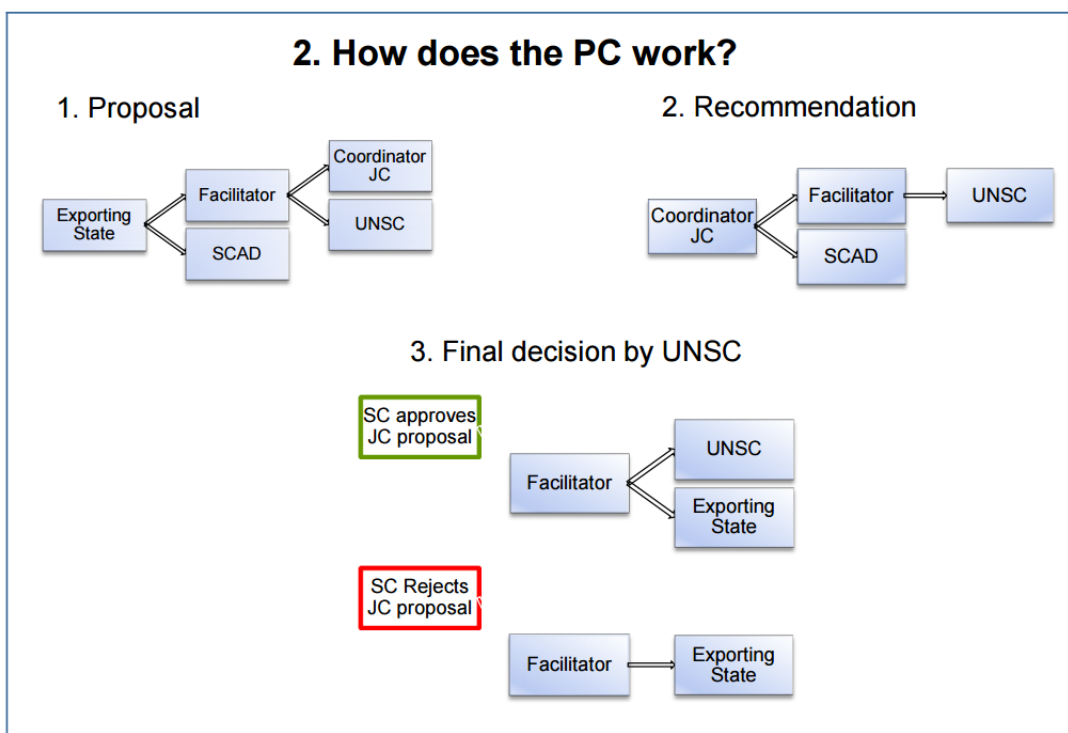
2. How does the PC work?

1. Proposal

Exporting State

Facilitator

SCAD

Coordinator JC

UNSC

2. Recommendation

Coordinator JC

Facilitator

SCAD

UNSC

3. Final decision by UNSC

SC approves JC proposal

Facilitator

UNSC

Exporting State

SC Rejects JC proposal

Facilitator

Exporting State